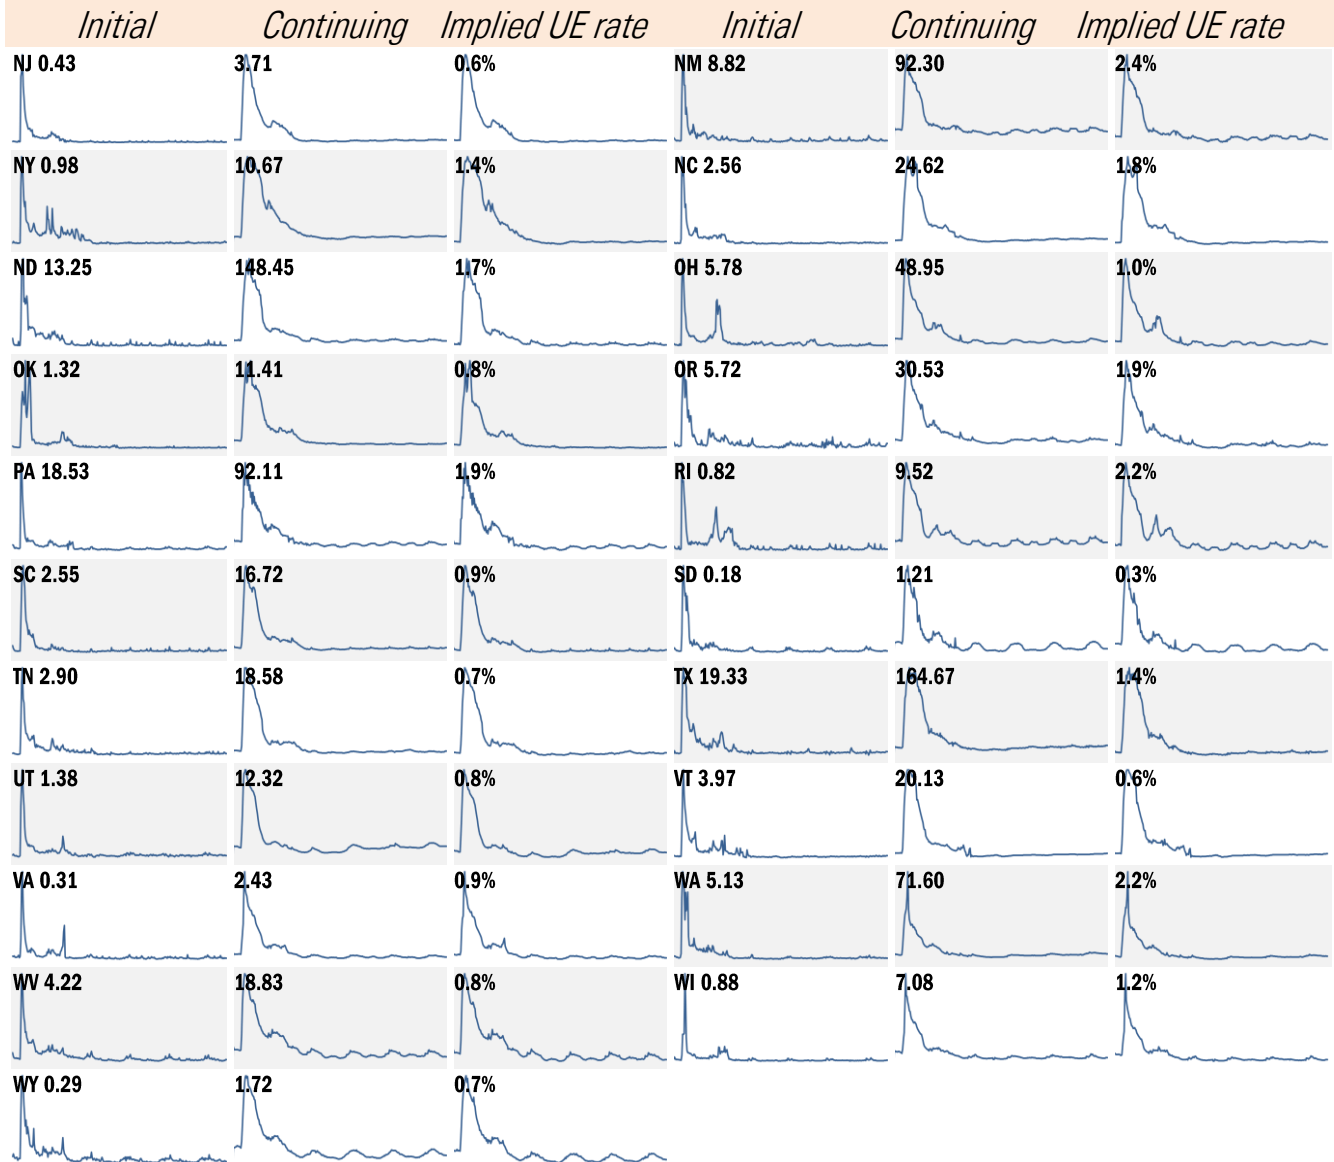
Initial Continuing Implied UE rate Initial Continuing Implied UE rate

| Initial | Continuing | Implied UE rate | Initial | Continuing | Implied UE rate |
|---|---|---|---|---|---|
| NJ 0.43 | 3.71 | 0.6% | NM 8.82 | 92.30 | 2.4% |
| NY 0.98 | 10.67 | 1.4% | NC 2.56 | 24.62 | 1.8% |
| ND 13.25 | 148.45 | 1.7% | OH 5.78 | 48.95 | 1.0% |
| OK 1.32 | 11.41 | 0.8% | OR 5.72 | 30.53 | 1.9% |
| PA 18.53 | 92.11 | 1.9% | RI 0.82 | 9.52 | 2.2% |
| SC 2.55 | 16.72 | 0.9% | SD 0.18 | 1.21 | 0.3% |
| TN 2.90 | 18.58 | 0.7% | TX 19.33 | 164.67 | 1.4% |
| UT 1.38 | 12.32 | 0.8% | VT 3.97 | 20.13 | 0.6% |
| VA 0.31 | 2.43 | 0.9% | WA 5.13 | 71.60 | 2.2% |
| WV 4.22 | 18.83 | 0.8% | WI 0.88 | 7.08 | 1.2% |
| WY 0.29 | 1.72 | 0.7% | | | |